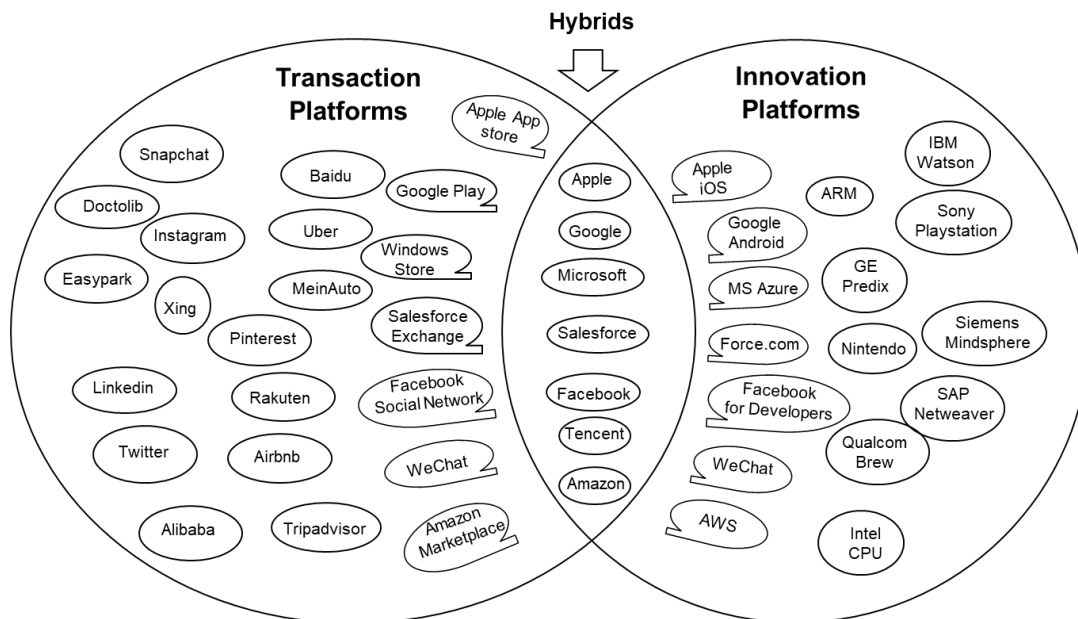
Hybrids

Transaction Platforms

Apple App store

Snapchat
Baidu
Google Play
Doctolib
Instagram
Uber
Windows Store
Easypark
Xing
MeinAuto
Salesforce Exchange
Pinterest
Linkedin
Rakuten
Facebook Social Network
Twitter
Airbnb
WeChat
Alibaba
Tripadvisor
Amazon Marketplace

Apple
Google
Microsoft
Salesforce
Facebook
Tencent
Amazon

Innovation Platforms

Apple iOS
ARM
IBM Watson
Google Android
Sony Playstation
MS Azure
GE Predix
Force.com
Nintendo
Siemens Mindsphere
Facebook for Developers
SAP Netweaver
Qualcom Brew
WeChat
AWS
Intel CPU